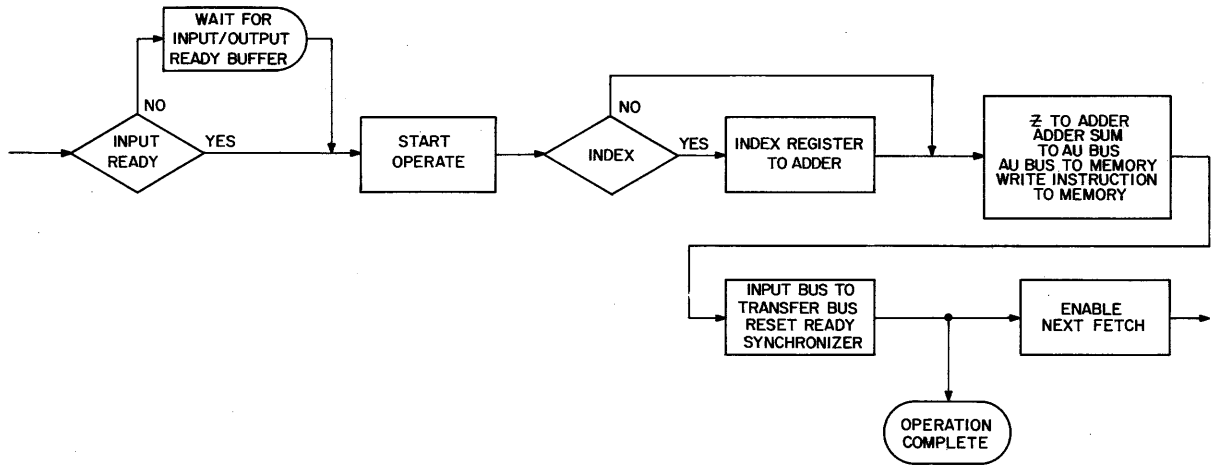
WAIT FOR INPUT/OUTPUT READY BUFFER

NO

INPUT READY

YES

START OPERATE

NO

INDEX

YES

INDEX REGISTER TO ADDER

Ƶ TO ADDER ADDER SUM TO AU BUS AU BUS TO MEMORY WRITE INSTRUCTION TO MEMORY

INPUT BUS TO TRANSFER BUS RESET READY SYNCHRONIZER

ENABLE NEXT FETCH

OPERATION COMPLETE